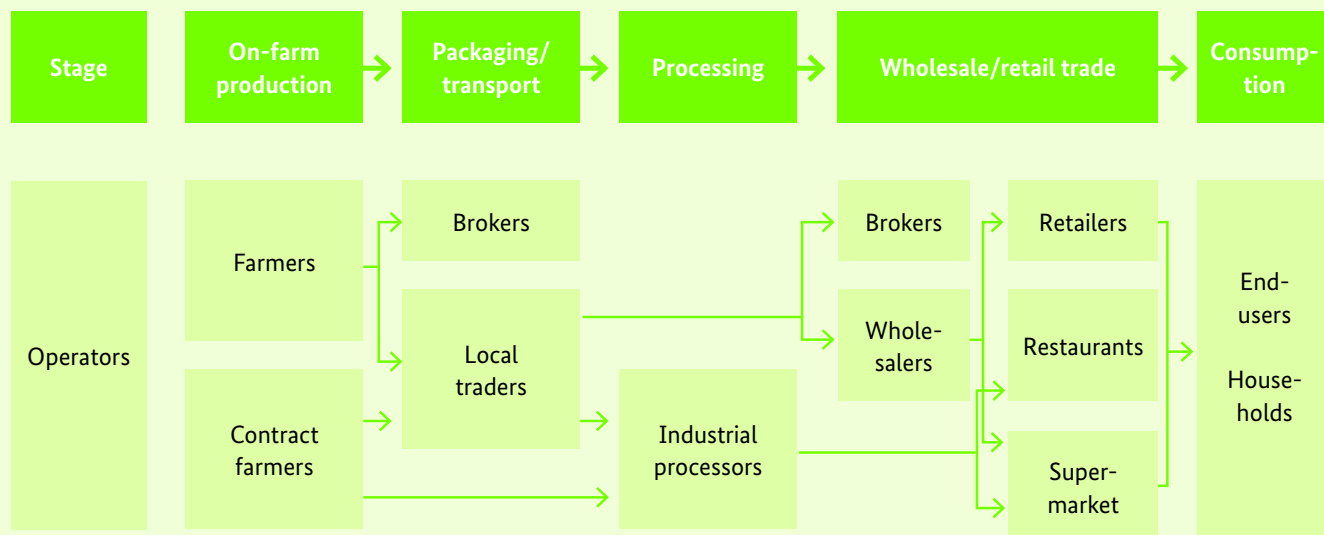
Stage

On-farm production

Packaging/ transport

Processing

Wholesale/retail trade

Consumption

Operators

Farmers

Contract farmers

Brokers

Local traders

Industrial processors

Brokers

Wholesalers

Retailers

Restaurants

Supermarket

End-users

Households